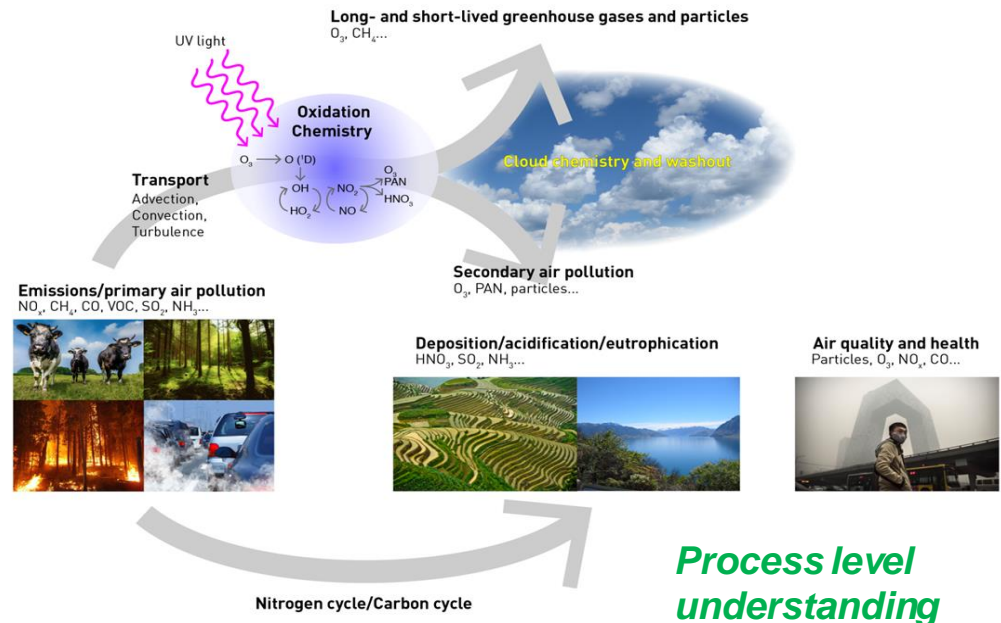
Long- and short-lived greenhouse gases and particles
$O_3$, $CH_4$...

UV light

Oxidation Chemistry

$O_3 \longrightarrow O\,(^1D)$

OH

$HO_2$

$NO_2$

NO

$O_3$

PAN

$HNO_3$

Transport
Advection, Convection, Turbulence

Cloud chemistry and washout

Secondary air pollution
$O_3$, PAN, particles...

Emissions/primary air pollution
$NO_x$, $CH_4$, CO, VOC, $SO_2$, $NH_3$...

Deposition/acidification/eutrophication
$HNO_3$, $SO_2$, $NH_3$...

Air quality and health
Particles, $O_3$, $NO_x$, CO...

Nitrogen cycle/Carbon cycle

Process level understanding